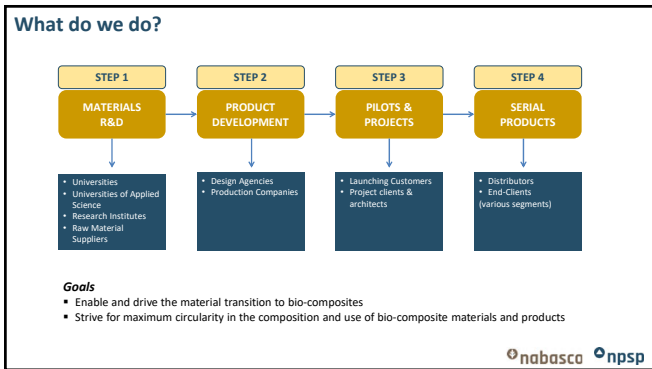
What do we do?

STEP 1

MATERIALS R&D

STEP 2

PRODUCT DEVELOPMENT

STEP 3

PILOTS & PROJECTS

STEP 4

SERIAL PRODUCTS

- Universities
- Universities of Applied Science
- Research Institutes
- Raw Material Suppliers

- Design Agencies
- Production Companies

- Launching Customers
- Project clients & architects

- Distributors
- End-Clients (various segments)

Goals
▪ Enable and drive the material transition to bio-composites
▪ Strive for maximum circularity in the composition and use of bio-composite materials and products

nabasco npsp